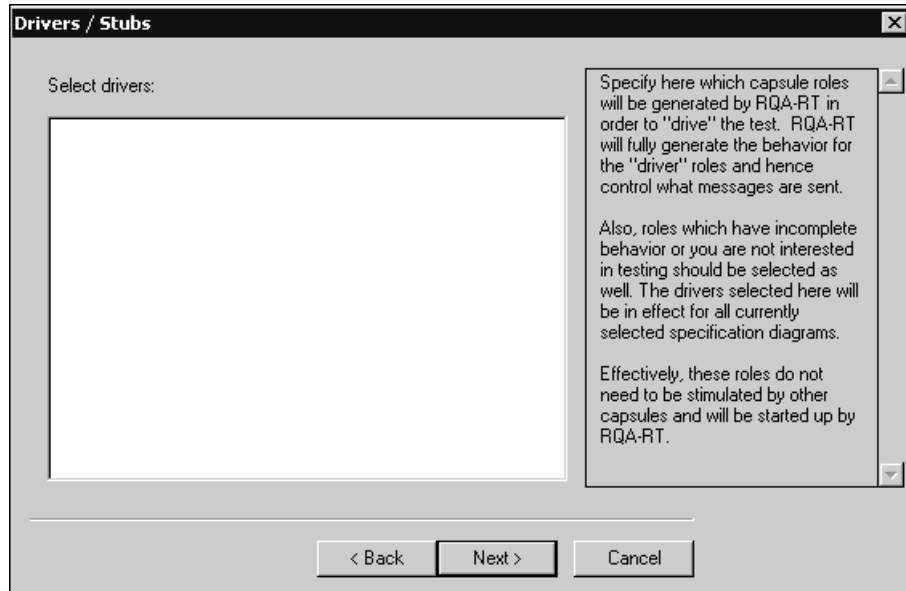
Drivers / Stubs

Select drivers:

Specify here which capsule roles will be generated by RQA-RT in order to "drive" the test. RQA-RT will fully generate the behavior for the "driver" roles and hence control what messages are sent.

Also, roles which have incomplete behavior or you are not interested in testing should be selected as well. The drivers selected here will be in effect for all currently selected specification diagrams.

Effectively, these roles do not need to be stimulated by other capsules and will be started up by RQA-RT.

< Back Next > Cancel